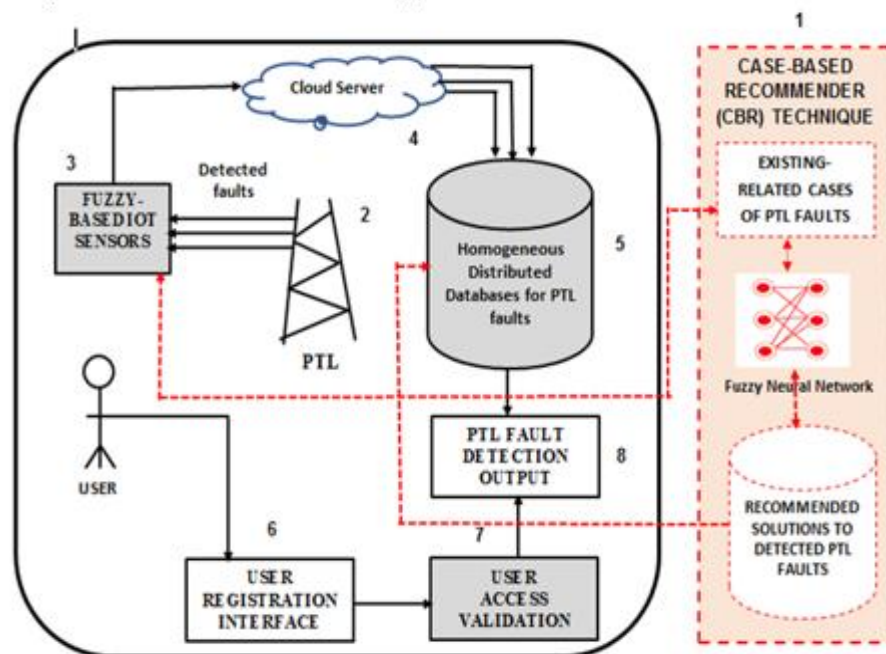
1

CASE-BASED RECOMMENDER (CBR) TECHNIQUE

Cloud Server

4

3

Detected faults

FUZZY-BASEDIOT SENSORS

2

5

Homogeneous Distributed Databases for PTL faults

PTL

EXISTING-RELATED CASES OF PTL FAULTS

Fuzzy Neural Network

USER

PTL FAULT DETECTION OUTPUT

8

RECOMMENDED SOLUTIONS TO DETECTED PTL FAULTS

6

7

USER REGISTRATION INTERFACE

USER ACCESS VALIDATION